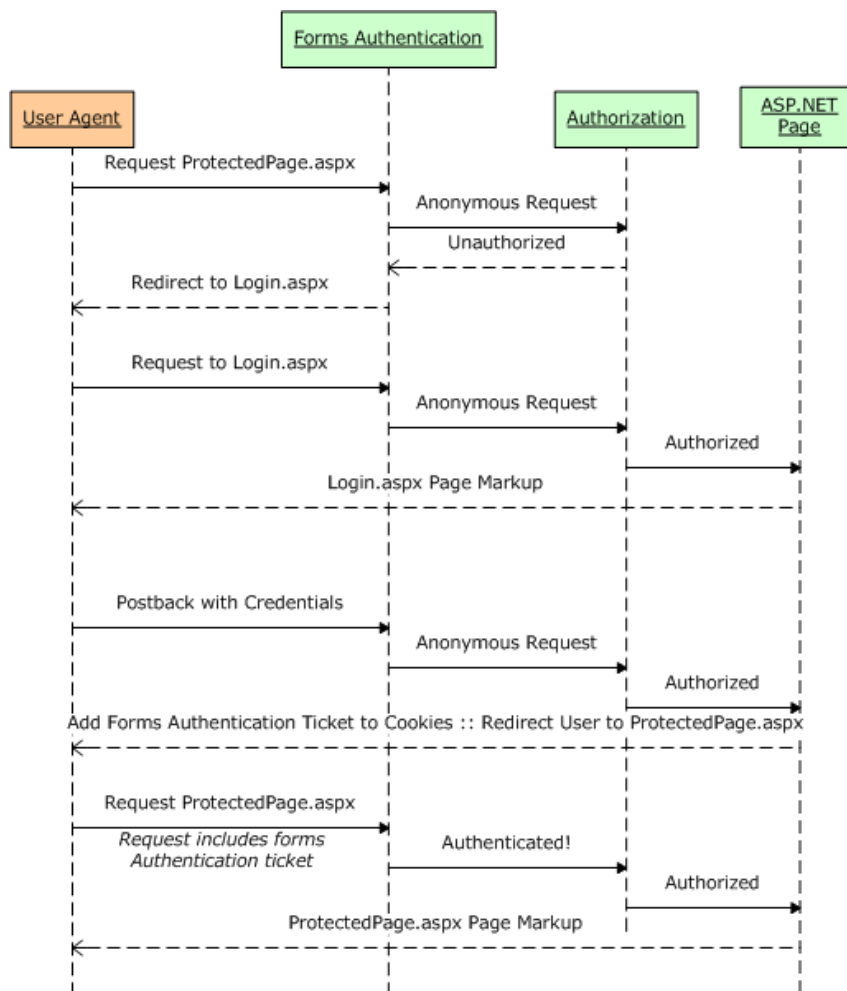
Forms Authentication

User Agent

Authorization

ASP.NET Page

Request ProtectedPage.aspx

Anonymous Request

Unauthorized

Redirect to Login.aspx

Request to Login.aspx

Anonymous Request

Authorized

Login.aspx Page Markup

Postback with Credentials

Anonymous Request

Authorized

Add Forms Authentication Ticket to Cookies :: Redirect User to ProtectedPage.aspx

Request ProtectedPage.aspx

*Request includes forms Authentication ticket*

Authenticated!

Authorized

ProtectedPage.aspx Page Markup